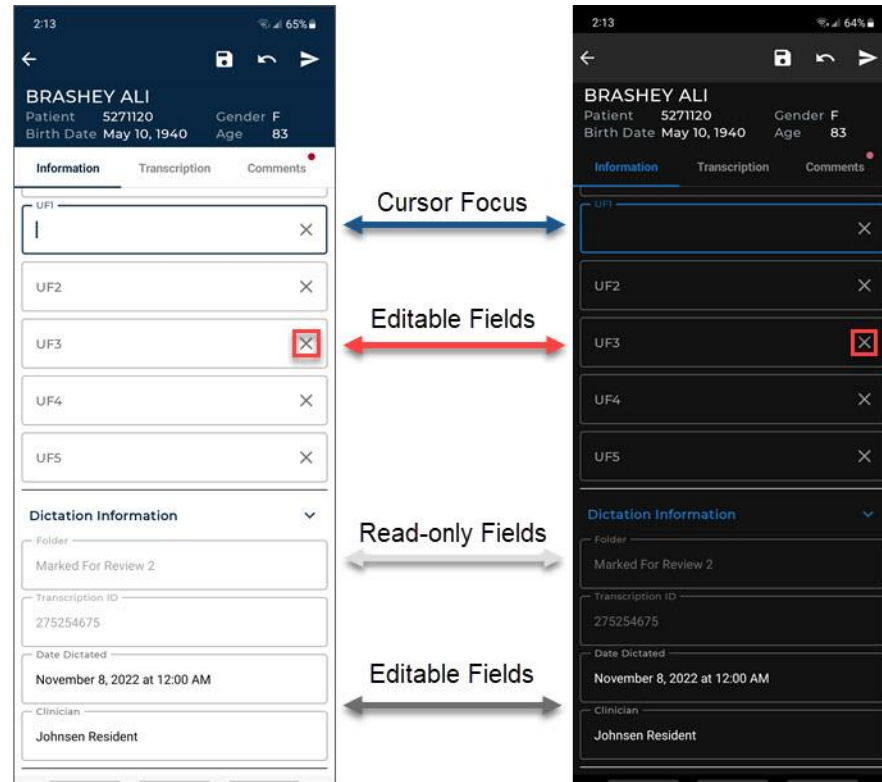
2:13 65%

BRASHEY ALI
Patient 5271120 Gender F
Birth Date May 10, 1940 Age 83

Information Transcription Comments

UF1
UF2
UF3
UF4
UF5

Dictation Information
Folder
Marked For Review 2
Transcription ID
275254675
Date Dictated
November 8, 2022 at 12:00 AM
Clinician
Johnsen Resident

Cursor Focus

Editable Fields

Read-only Fields

Editable Fields

2:13 64%

BRASHEY ALI
Patient 5271120 Gender F
Birth Date May 10, 1940 Age 83

Information Transcription Comments

UF1
UF2
UF3
UF4
UF5

Dictation Information
Folder
Marked For Review 2
Transcription ID
275254675
Date Dictated
November 8, 2022 at 12:00 AM
Clinician
Johnsen Resident